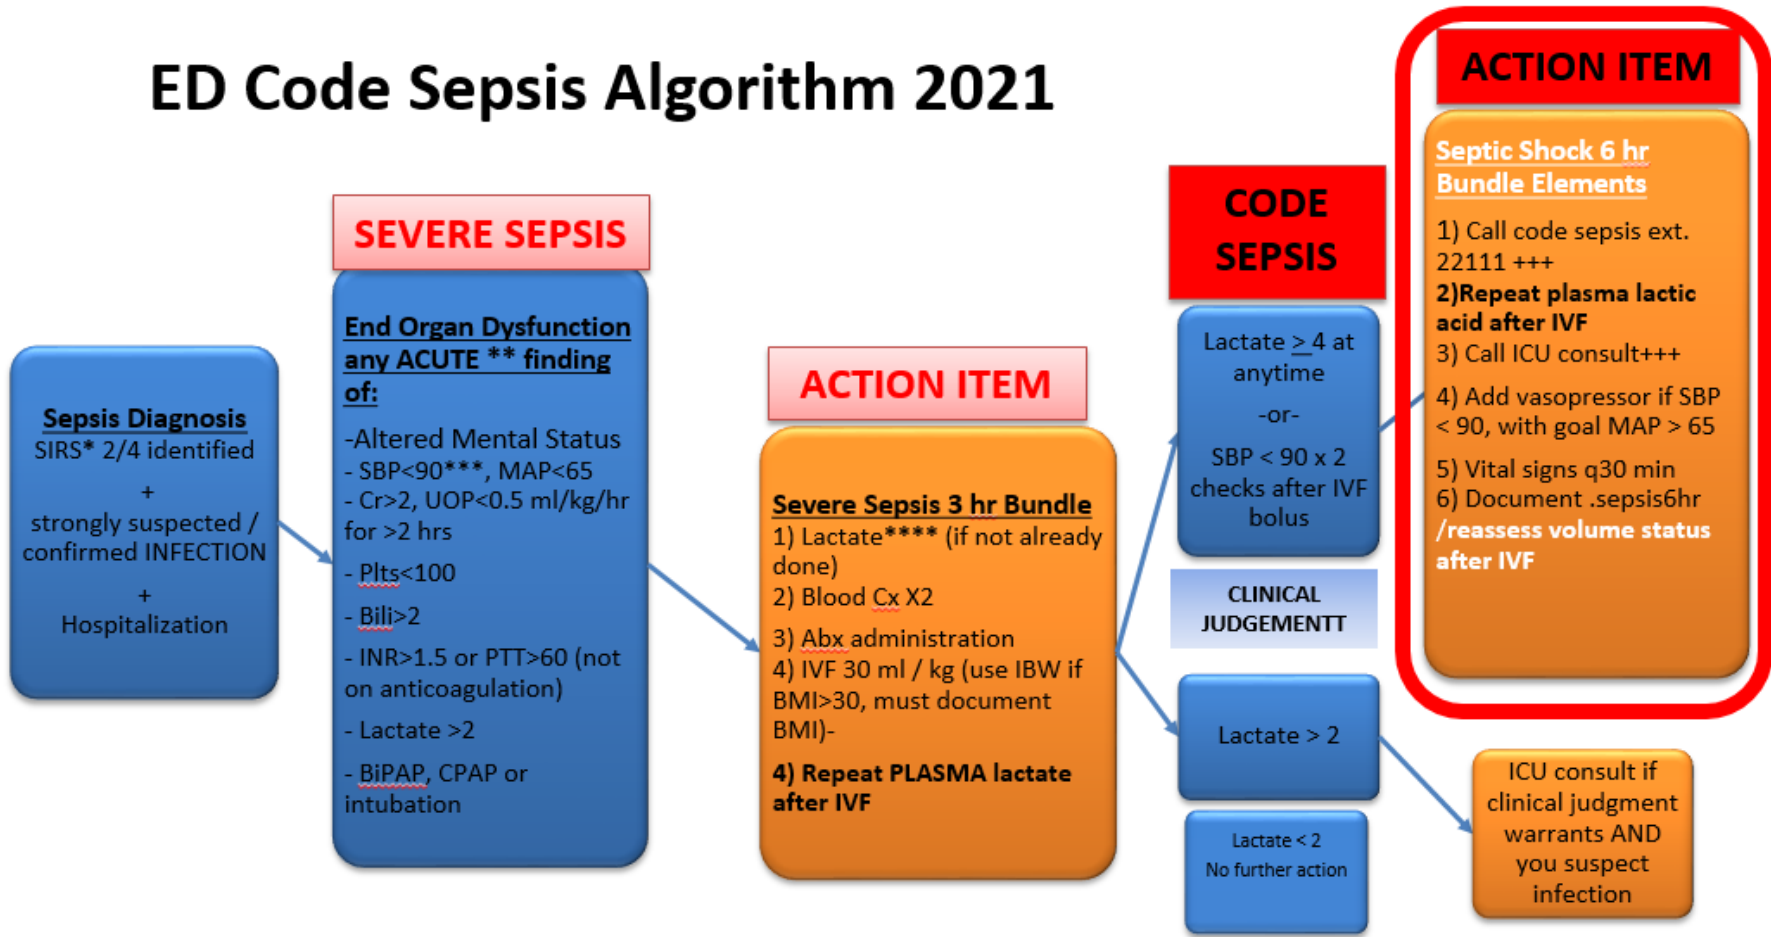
ED Code Sepsis Algorithm 2021

Sepsis Diagnosis
SIRS* 2/4 identified
+
strongly suspected / confirmed INFECTION
+
Hospitalization

SEVERE SEPSIS

End Organ Dysfunction any ACUTE ** finding of:

-Altered Mental Status
- SBP<90***, MAP<65
- Cr>2, UOP<0.5 ml/kg/hr for >2 hrs
- Plts<100
- Bili>2
- INR>1.5 or PTT>60 (not on anticoagulation)
- Lactate >2
- BiPAP, CPAP or intubation

ACTION ITEM

Severe Sepsis 3 hr Bundle
1) Lactate**** (if not already done)
2) Blood Cx X2
3) Abx administration
4) IVF 30 ml / kg (use IBW if BMI>30, must document BMI)-
4) Repeat PLASMA lactate after IVF

CODE SEPSIS

Lactate $\geq$ 4 at anytime
-or-
SBP < 90 x 2 checks after IVF bolus

CLINICAL JUDGEMENTT

Lactate > 2

Lactate < 2
No further action

ICU consult if clinical judgment warrants AND you suspect infection

ACTION ITEM

Septic Shock 6 hr Bundle Elements
1) Call code sepsis ext. 22111 +++
2)Repeat plasma lactic acid after IVF
3) Call ICU consult+++
4) Add vasopressor if SBP < 90, with goal MAP > 65
5) Vital signs q30 min
6) Document .sepsis6hr /reassess volume status after IVF